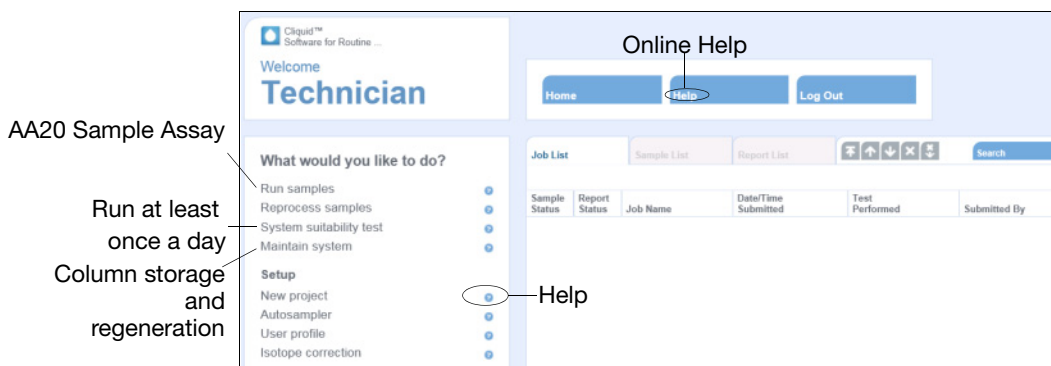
Cliquid™
Software for Routine ...

Welcome
Technician

Online Help

Home
Help
Log Out

AA20 Sample Assay

What would you like to do?

Run samples
Reprocess samples
System suitability test
Maintain system

Run at least once a day

Column storage and regeneration

Setup
New project
Autosampler
User profile
Isotope correction

Help

Job List
Sample List
Report List
Search

| Sample Status | Report Status | Job Name | Date/Time Submitted | Test Performed | Submitted By |
|---|---|---|---|---|---|